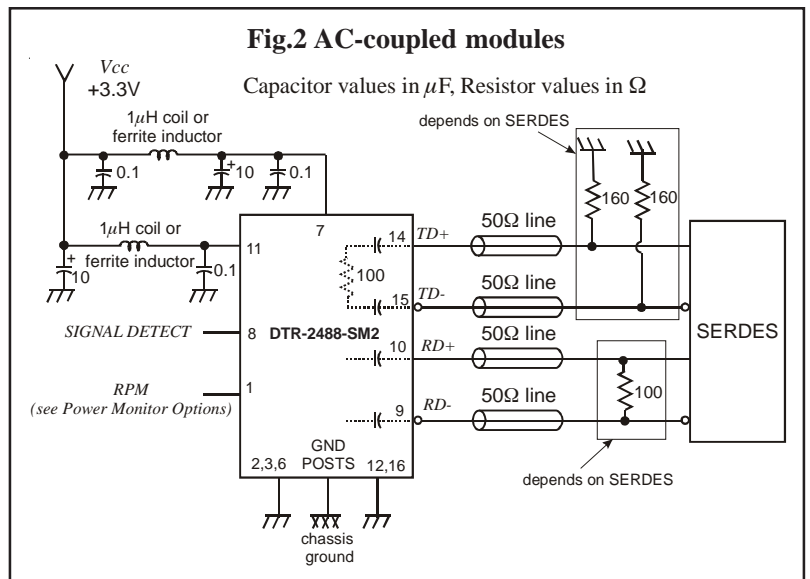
Fig.2 AC-coupled modules

Vcc
+3.3V

Capacitor values in $\mu$F, Resistor values in $\Omega$

1$\mu$H coil or ferrite inductor

0.1
10
0.1

depends on SERDES

160
160

1$\mu$H coil or ferrite inductor

11
7
14
TD+
50Ω line

10
0.1

100

15
TD-
50Ω line

SIGNAL DETECT
8
DTR-2488-SM2
10
RD+
50Ω line

SERDES

RPM
(see Power Monitor Options)
1

100

9
RD-
50Ω line

GND
POSTS
2,3,6
12,16

depends on SERDES

chassis ground